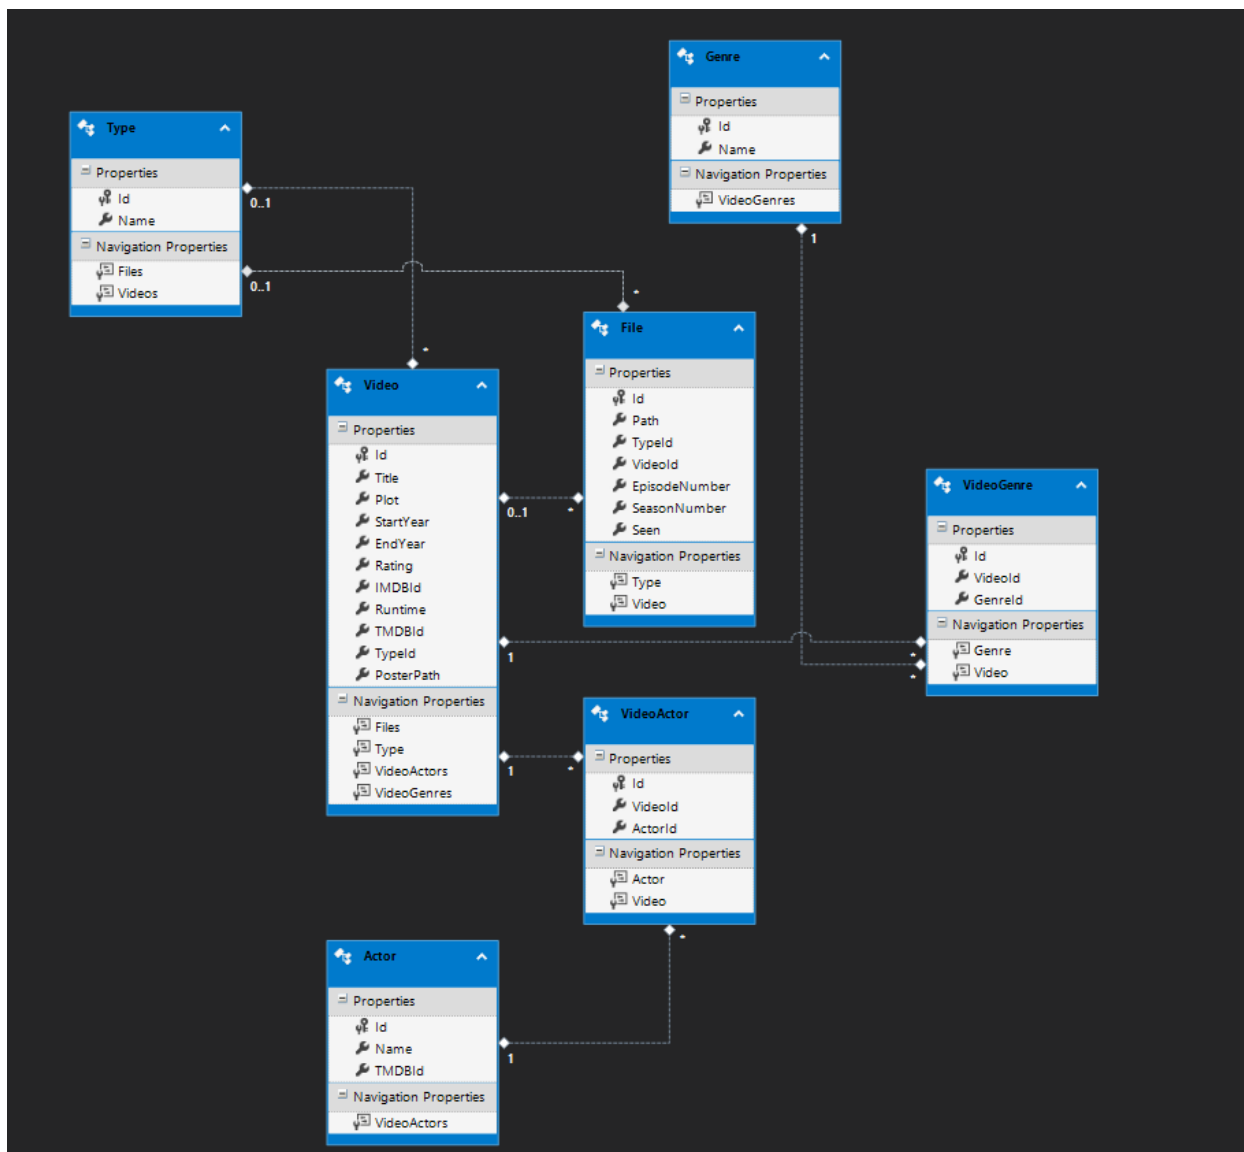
Genre
Properties
Id
Name
Navigation Properties
VideoGenres

Type
Properties
Id
Name
Navigation Properties
Files
Videos

0..1
0..1
*
*
1

File
Properties
Id
Path
TypeId
VideoId
EpisodeNumber
SeasonNumber
Seen
Navigation Properties
Type
Video

Video
Properties
Id
Title
Plot
StartYear
EndYear
Rating
IMDBId
Runtime
TMDBId
TypeId
PosterPath
Navigation Properties
Files
Type
VideoActors
VideoGenres

0..1
*
1
*
*

VideoGenre
Properties
Id
VideoId
GenreId
Navigation Properties
Genre
Video

VideoActor
Properties
Id
VideoId
ActorId
Navigation Properties
Actor
Video

1
*
*

Actor
Properties
Id
Name
TMDBId
Navigation Properties
VideoActors

1